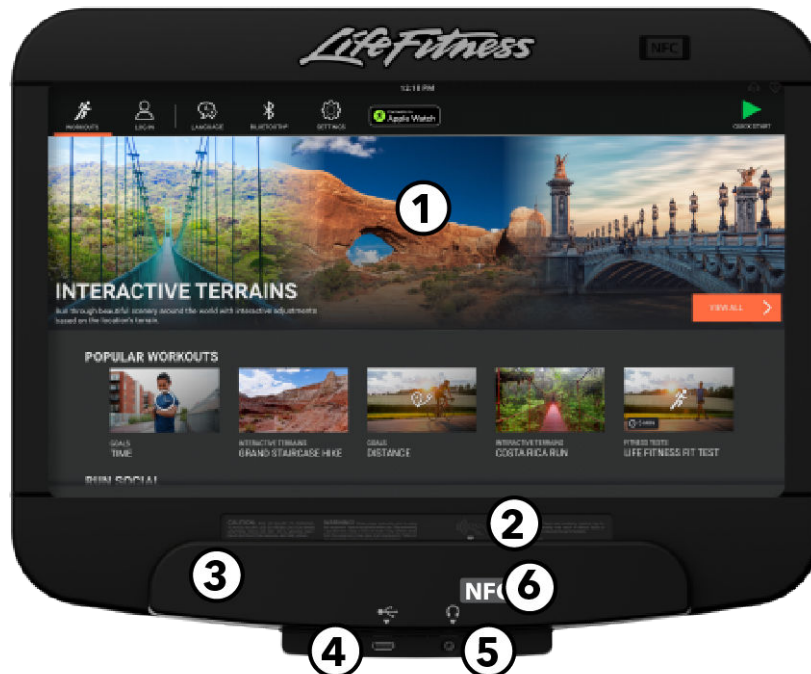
LifeFitness

NFC

12:18 PM

WORKOUTS

LOG IN

LANGUAGE

BLUETOOTH

SETTINGS

Apple Watch

QUICK START

1

INTERACTIVE TERRAINS

Run through beautiful scenery around the world with interactive adjustments based on the location's terrain.

VIEW ALL

POPULAR WORKOUTS

GOALS
TIME

INTERACTIVE TERRAINS
GRAND STAIRCASE HIKE

GOALS
DISTANCE

INTERACTIVE TERRAINS
COSTA RICA RUN

FITNESS TESTS
LIFE FITNESS FIT TEST

RUN SOCIAL

CAUTION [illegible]

WARNING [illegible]

2

3

NFC

6

4

5